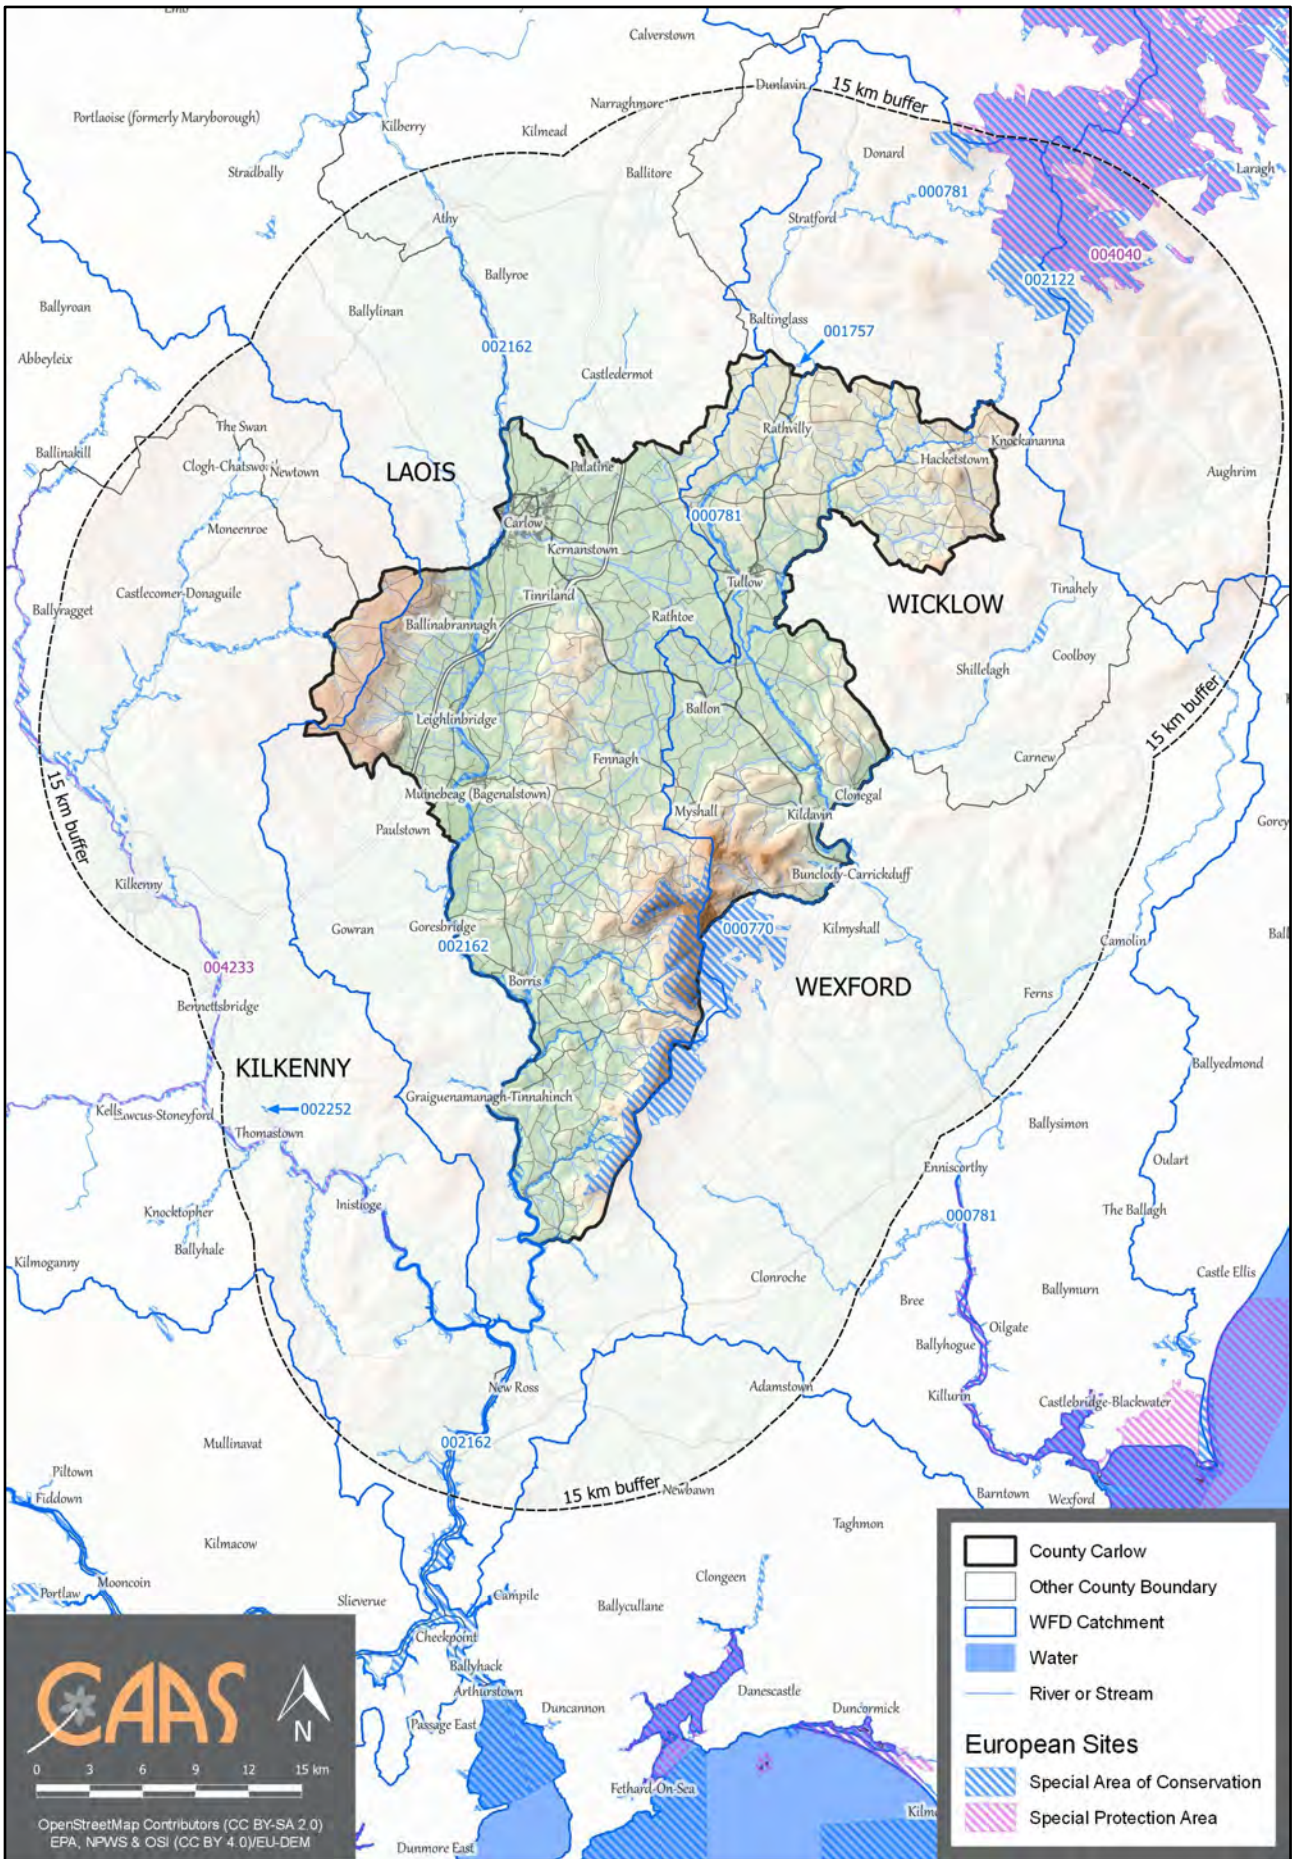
Calverstown
Dunlavin
15 km buffer
Narraghmore
Portlaoise (formerly Maryborough)
Kilberry
Kilmead
Donard
Laragh
Stradbally
Ballitore
000781
Athy
Stratford
004040
002122
Ballyroe
Ballyroan
Ballylinan
Baltinglass
001757
002162
Abbeyleix
Castledermot
Rathvilly
Knockananna
The Swan
Ballinakill
Palatine
Hacketstown
Clogh-Chatsworth
Newtown
LAOIS
Aughrim
Carlow
000781
Moneenroe
Kernanstown
Tullow
Castlecomer-Donaguile
Tinriland
Tinahely
WICKLOW
Ballyragget
Rathtoe
Ballinabrannagh
Coolboy
Shillelagh
Ballon
Leighlinbridge
15 km buffer
Fennagh
Carnew
Muinebeag (Bagenalstown)
Clonegal
15 km buffer
Myshall
Kildavin
Gorey
Paulstown
Bunclody-Carrickduff
Kilkenny
Gowran
Goresbridge
000770
Kilmyshall
002162
Camolin
004233
Borris
WEXFORD
Ferns
Bennettsbridge
KILKENNY
Ballyedmond
Graiguenamanagh-Tinnahinch
Kells
Lawcus-Stoneyford
002252
Thomastown
Ballysimon
Oulart
Enniscorthy
Inistioge
000781
The Ballagh
Knocktopher
Ballyhale
Castle Ellis
Kilmoganny
Clonroche
Ballymurn
Bree
Oilgate
Ballyhogue
New Ross
Adamstown
Killurin
Castlebridge-Blackwater
002162
Mullinavat
Piltown
Fiddown
15 km buffer
Newbawn
Barntown
Wexford
Taghmon
Kilmacow
Mooncoin
Portlaw
Clongeen
Slieverue
Campile
Ballycullane
Cheekpoint
Ballyhack
Arthurstown
Danescastle
Duncormick
Duncannon
Passage East
Fethard-On-Sea
Dunmore East
County Carlow
Other County Boundary
WFD Catchment
Water
River or Stream
European Sites
Special Area of Conservation
Special Protection Area
CAAS
N
0 3 6 9 12 15 km
OpenStreetMap Contributors (CC BY-SA 2.0)
EPA, NPWS & OSi (CC BY 4.0)/EU-DEM